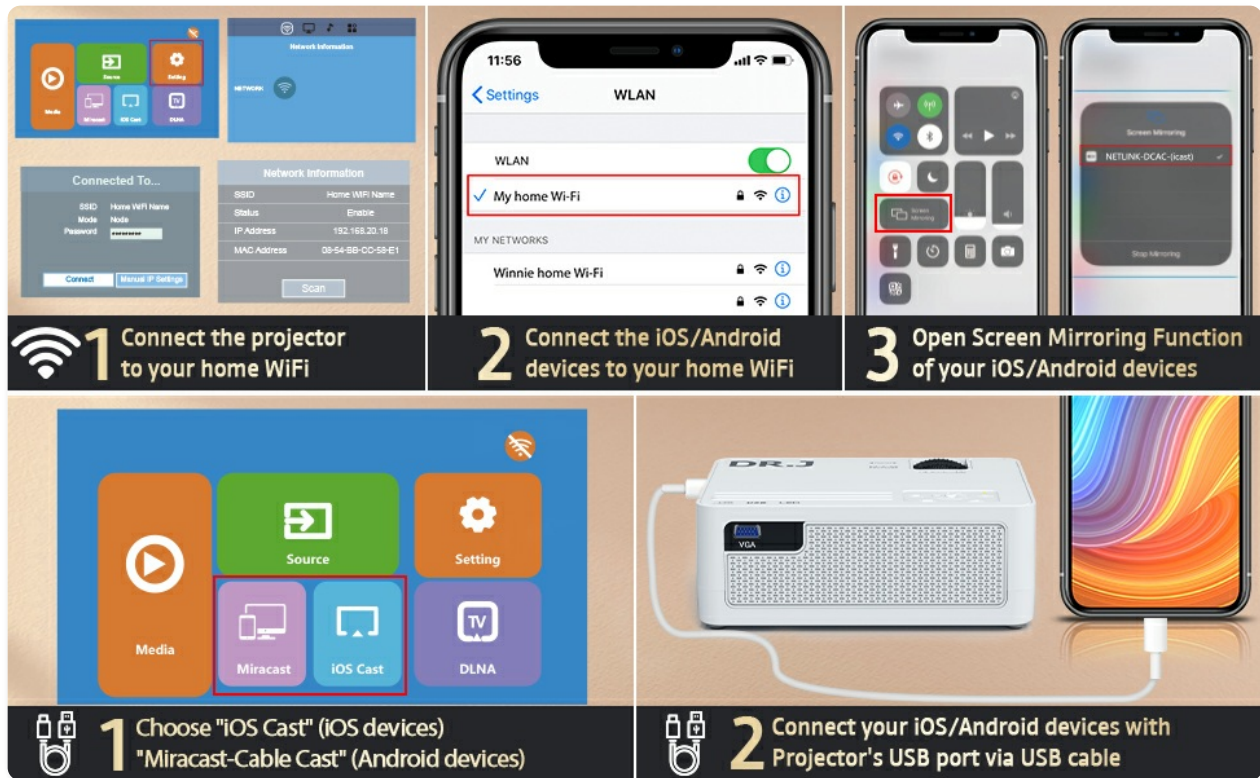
Media
Source
Setting
Miracast
iOS Cast
DLNA

Network Information
NETWORK

Connected To...
SSID Home WiFi Name
Mode Node
Password ••••••••
Connect
Manual IP Settings

Network Information
| SSID | Home WiFi Name |
|---|---|
| Status | Enable |
| IP Address | 192.168.20.18 |
| MAC Address | 08-54-BB-CC-58-E1 |

Scan

1 Connect the projector to your home WiFi

11:56
Settings
WLAN
WLAN
✓ My home Wi-Fi
MY NETWORKS
Winnie home Wi-Fi

2 Connect the iOS/Android devices to your home WiFi

Screen Mirroring
Screen Mirroring
NETLINK-DCAC-(icast)
Stop Mirroring

3 Open Screen Mirroring Function of your iOS/Android devices

Media
Source
Setting
Miracast
iOS Cast
DLNA

1 Choose "iOS Cast" (iOS devices) "Miracast-Cable Cast" (Android devices)

DR.J
VGA

2 Connect your iOS/Android devices with Projector's USB port via USB cable